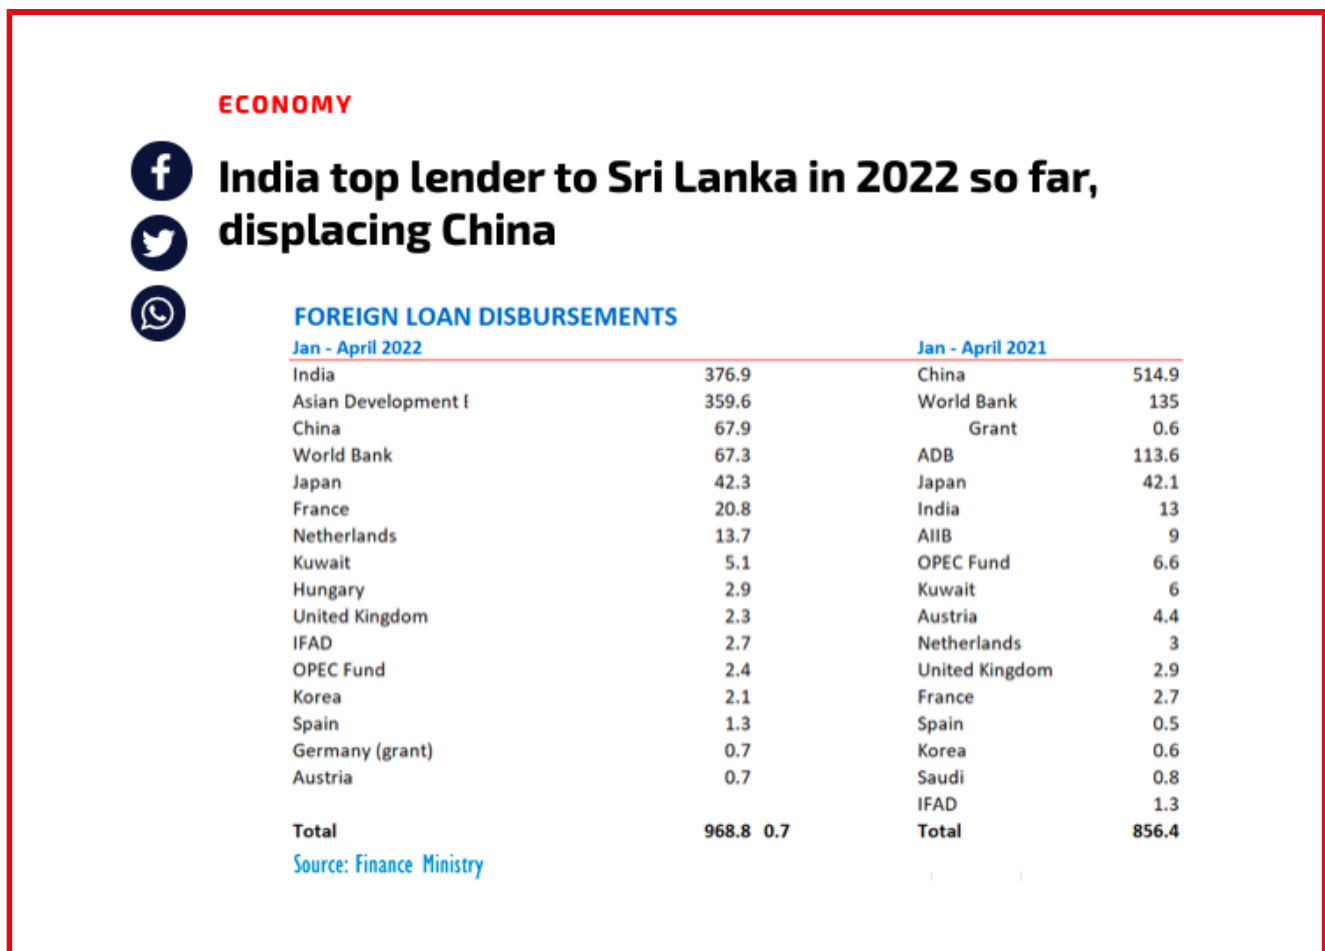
ECONOMY

India top lender to Sri Lanka in 2022 so far, displacing China

FOREIGN LOAN DISBURSEMENTS

| Jan - April 2022 | | | Jan - April 2021 | |
|---|---|---|---|---|
| India | 376.9 | | China | 514.9 |
| Asian Development I | 359.6 | | World Bank | 135 |
| China | 67.9 | | Grant | 0.6 |
| World Bank | 67.3 | | ADB | 113.6 |
| Japan | 42.3 | | Japan | 42.1 |
| France | 20.8 | | India | 13 |
| Netherlands | 13.7 | | AIIB | 9 |
| Kuwait | 5.1 | | OPEC Fund | 6.6 |
| Hungary | 2.9 | | Kuwait | 6 |
| United Kingdom | 2.3 | | Austria | 4.4 |
| IFAD | 2.7 | | Netherlands | 3 |
| OPEC Fund | 2.4 | | United Kingdom | 2.9 |
| Korea | 2.1 | | France | 2.7 |
| Spain | 1.3 | | Spain | 0.5 |
| Germany (grant) | 0.7 | | Korea | 0.6 |
| Austria | 0.7 | | Saudi | 0.8 |
| | | | IFAD | 1.3 |
| Total | 968.8 | 0.7 | Total | 856.4 |

Source: Finance Ministry